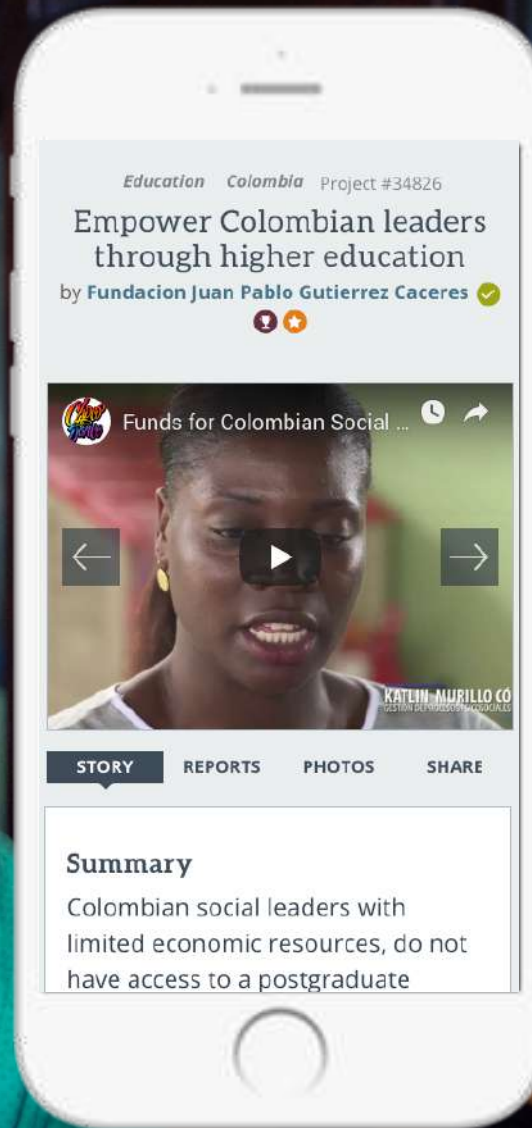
Education Colombia Project #34826

Empower Colombian leaders through higher education

by Fundacion Juan Pablo Gutierrez Caceres

Funds for Colombian Social ...

KATLIN MURILLO CÓ

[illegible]

STORY REPORTS PHOTOS SHARE

Summary

Colombian social leaders with limited economic resources, do not have access to a postgraduate